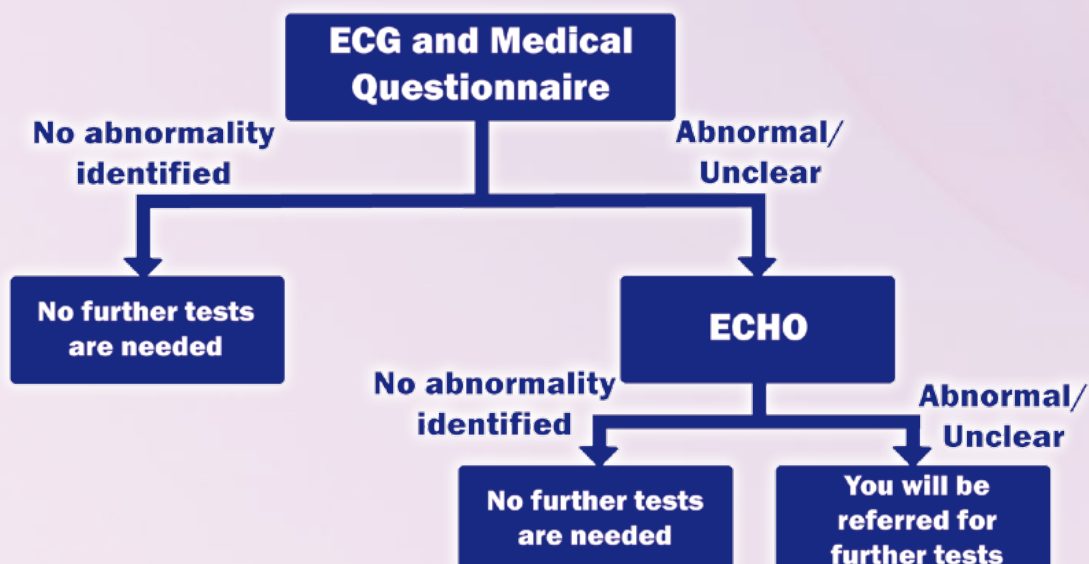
ECG and Medical Questionnaire

No abnormality identified

Abnormal/ Unclear

No further tests are needed

ECHO

No abnormality identified

Abnormal/ Unclear

No further tests are needed

You will be referred for further tests